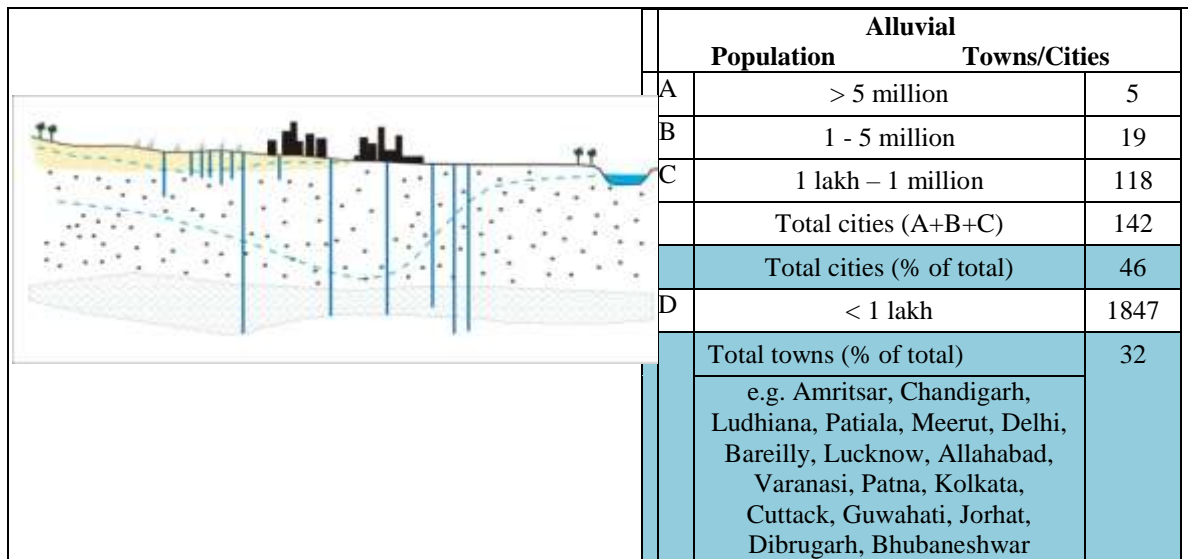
| | Alluvial<br>Population | Towns/Cities |
|---|---|---|
| A | > 5 million | 5 |
| B | 1 - 5 million | 19 |
| C | 1 lakh – 1 million | 118 |
| | Total cities (A+B+C) | 142 |
| | Total cities (% of total) | 46 |
| D | < 1 lakh | 1847 |
| | Total towns (% of total)<br>e.g. Amritsar, Chandigarh, Ludhiana, Patiala, Meerut, Delhi, Bareilly, Lucknow, Allahabad, Varanasi, Patna, Kolkata, Cuttack, Guwahati, Jorhat, Dibrugarh, Bhubaneshwar | 32 |